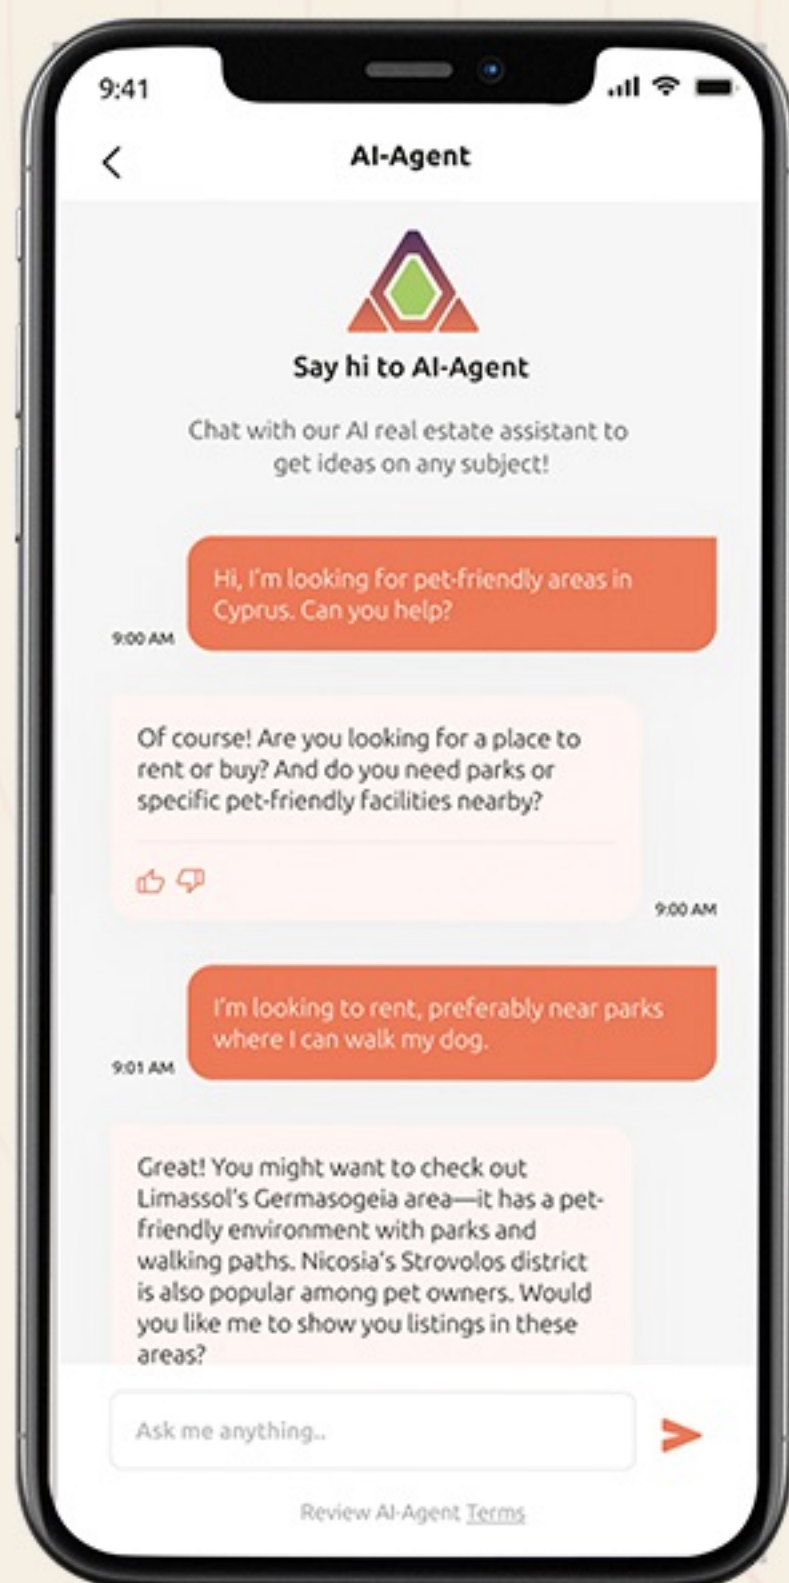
9:41

AI-Agent

Say hi to AI-Agent

Chat with our AI real estate assistant to get ideas on any subject!

Hi, I'm looking for pet-friendly areas in Cyprus. Can you help?

9:00 AM

Of course! Are you looking for a place to rent or buy? And do you need parks or specific pet-friendly facilities nearby?

9:00 AM

I'm looking to rent, preferably near parks where I can walk my dog.

9:01 AM

Great! You might want to check out Limassol's Germasogeia area—it has a pet-friendly environment with parks and walking paths. Nicosia's Strovolos district is also popular among pet owners. Would you like me to show you listings in these areas?

Ask me anything..

Review AI-Agent Terms